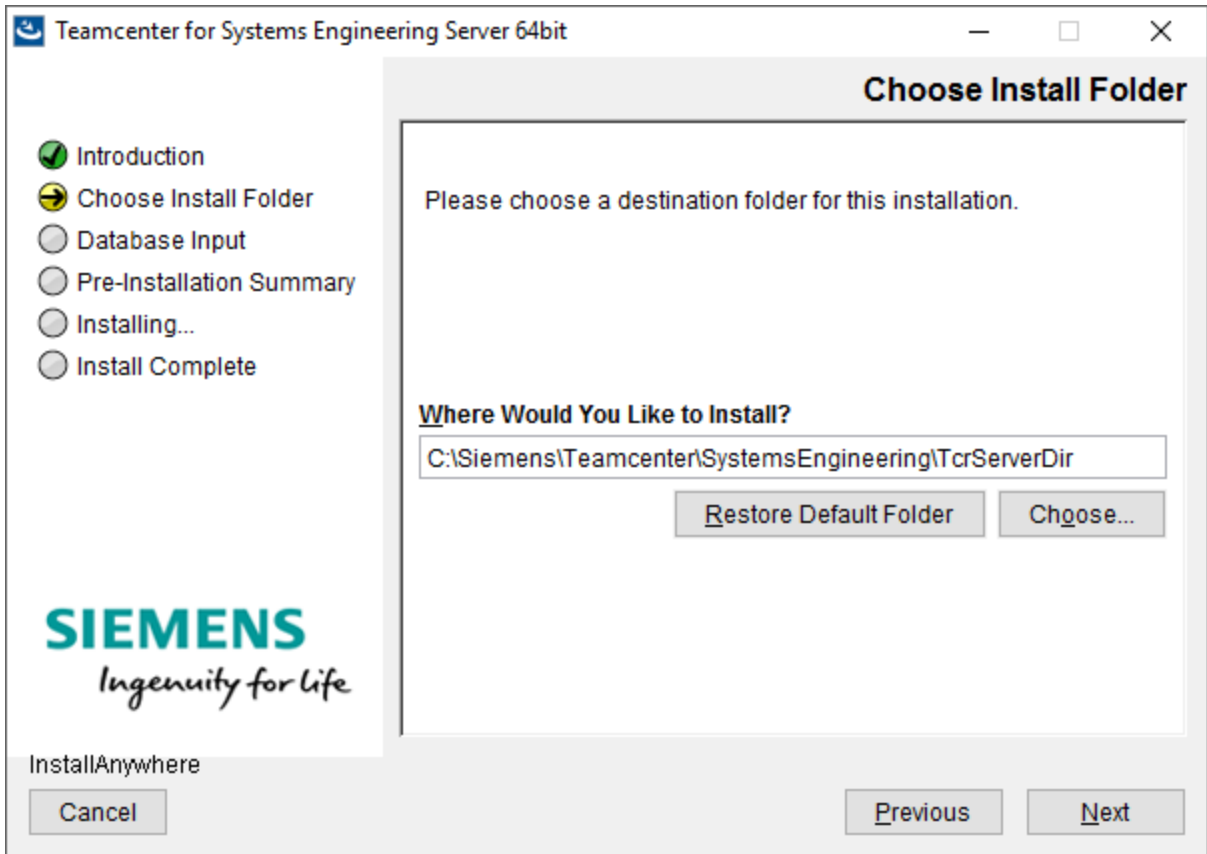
Teamcenter for Systems Engineering Server 64bit

Choose Install Folder

Introduction
Choose Install Folder
Database Input
Pre-Installation Summary
Installing...
Install Complete

Please choose a destination folder for this installation.

Where Would You Like to Install?

C:\Siemens\Teamcenter\SystemsEngineering\TcrServerDir

Restore Default Folder

Choose...

SIEMENS
Ingenuity for life

InstallAnywhere

Cancel

Previous

Next